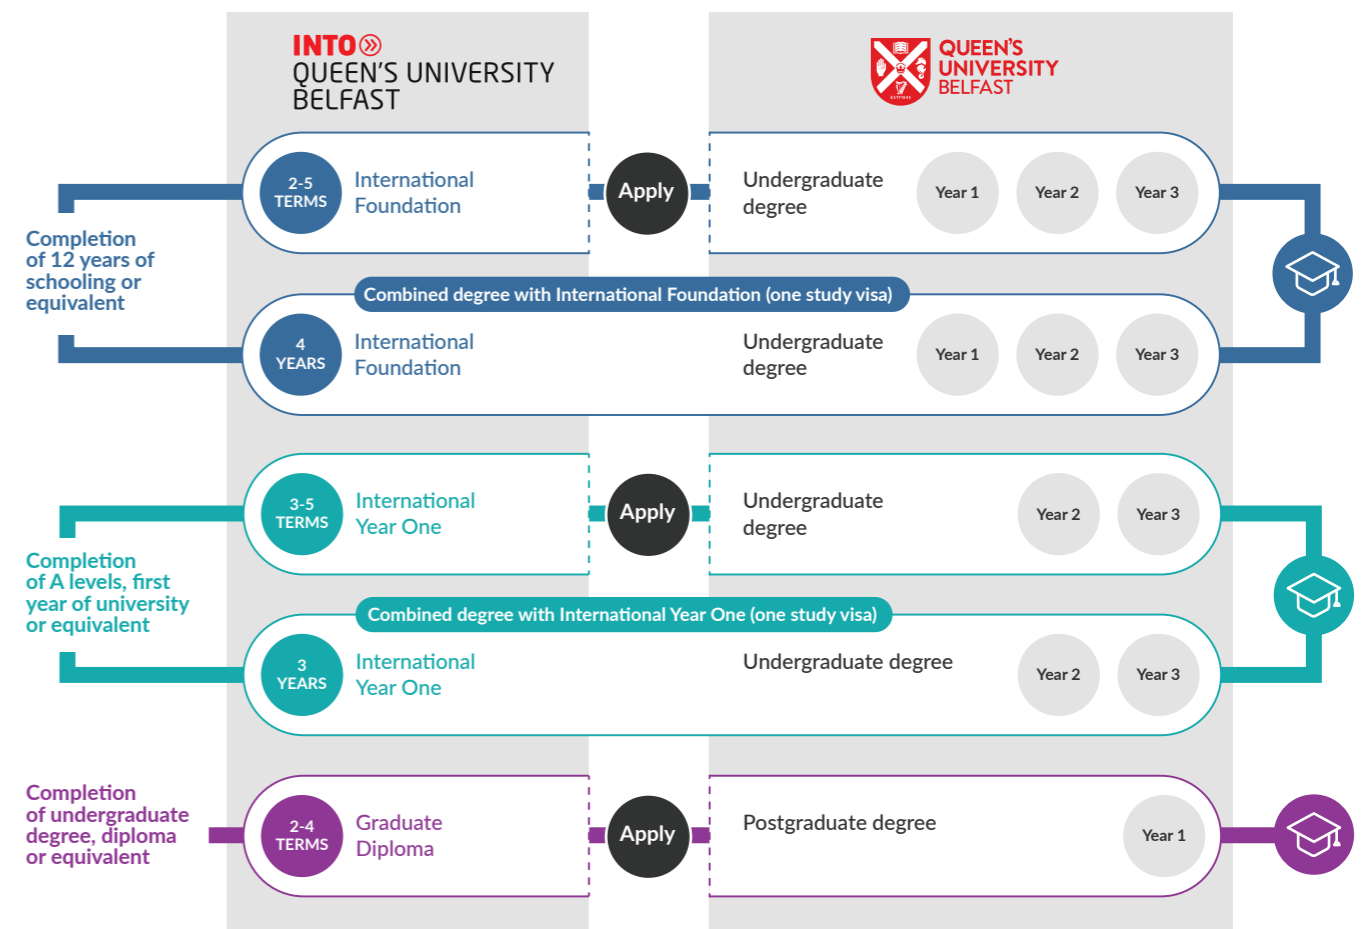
INTO
QUEEN'S UNIVERSITY BELFAST

QUEEN'S UNIVERSITY BELFAST

Completion of 12 years of schooling or equivalent

2-5 TERMS
International Foundation

Apply

Undergraduate degree
Year 1
Year 2
Year 3

Combined degree with International Foundation (one study visa)

4 YEARS
International Foundation

Undergraduate degree
Year 1
Year 2
Year 3

Completion of A levels, first year of university or equivalent

3-5 TERMS
International Year One

Apply

Undergraduate degree
Year 2
Year 3

Combined degree with International Year One (one study visa)

3 YEARS
International Year One

Undergraduate degree
Year 2
Year 3

Completion of undergraduate degree, diploma or equivalent

2-4 TERMS
Graduate Diploma

Apply

Postgraduate degree
Year 1